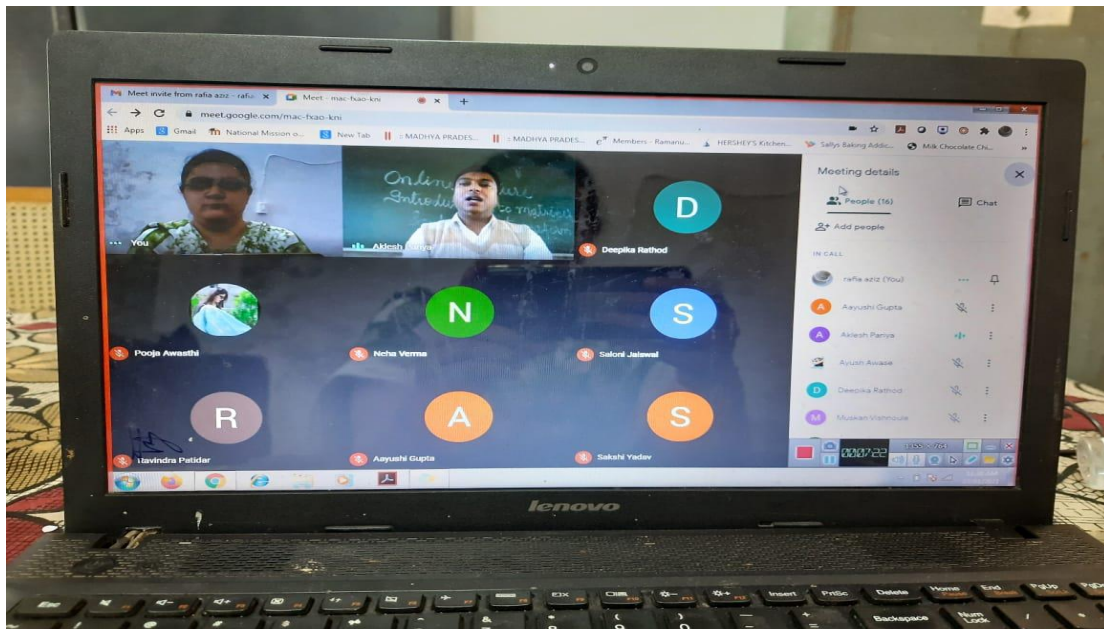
Meet invite from rafia aziz - rafia ×
Meet - mac-fxao-kni ×
+
meet.google.com/mac-fxao-kni
Apps Gmail National Mission o... New Tab :: MADHYA PRADES... :: MADHYA PRADES... Members - Ramanu... HERSHEY'S Kitchen... Sallys Baking Addic... Milk Chocolate Chi...

Online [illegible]
Introdu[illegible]

You
Aklesh Pariya
D
Deepika Rathod
Pooja Awasthi
N
Neha Verma
S
Saloni Jaiswal
R
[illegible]avindra Patidar
A
Aayushi Gupta
S
Sakshi Yadav

Meeting details
People (16)
Chat
Add people
IN CALL
rafia aziz (You)
Aayushi Gupta
Aklesh Pariya
Ayush Awase
Deepika Rathod
Muskan Vishnoule

00:07:22

lenovo

Esc
PrtSc
Insert
Delete
Home
End
PgUp
Backspace
Num Lock